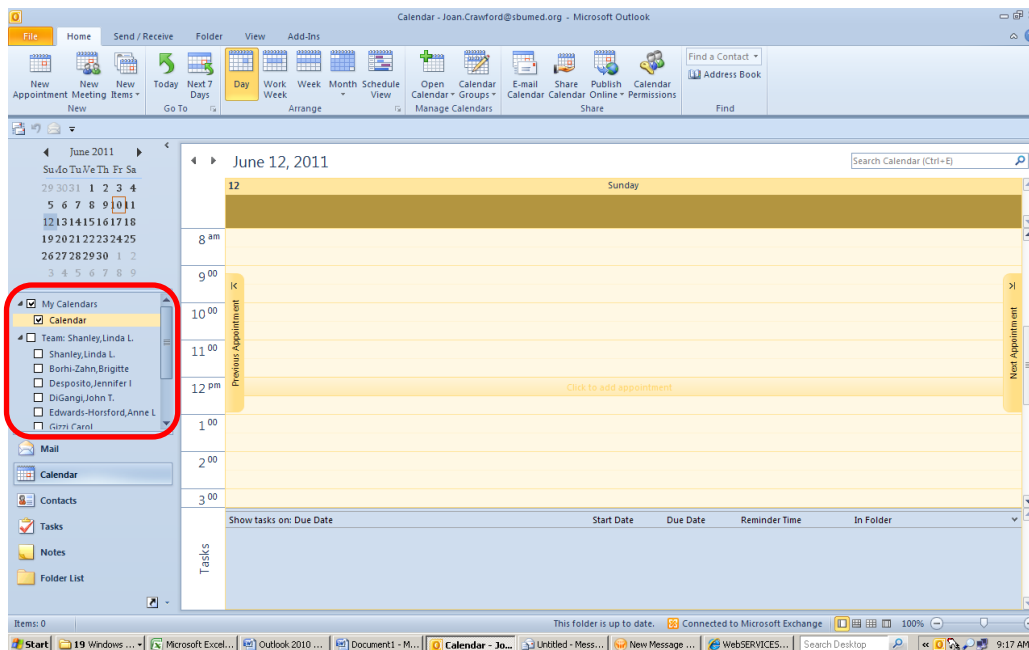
Calendar - Joan.Crawford@sbumed.org - Microsoft Outlook

File Home Send / Receive Folder View Add-Ins

New Appointment New Meeting New Items
New
Today Next 7 Days
Go To
Day Work Week Week Month Schedule View
Arrange
Open Calendar Calendar Groups
Manage Calendars
E-mail Calendar Share Calendar Publish Online Calendar Permissions
Share
Find a Contact
Address Book
Find

June 2011
Su Mo Tu We Th Fr Sa
29 30 31 1 2 3 4
5 6 7 8 9 10 11
12 13 14 15 16 17 18
19 20 21 22 23 24 25
26 27 28 29 30 1 2
3 4 5 6 7 8 9

My Calendars
Calendar
Team: Shanley,Linda L.
Shanley,Linda L.
Borhi-Zahn,Brigitte
Desposito,Jennifer I
DiGangi,John T.
Edwards-Horsford,Anne L
Gizzi Carol

Mail
Calendar
Contacts
Tasks
Notes
Folder List

June 12, 2011
Search Calendar (Ctrl+E)
12
Sunday
8 am
9 00
10 00
11 00
12 pm
1 00
2 00
3 00
Previous Appointment
Next Appointment
Click to add appointment

Tasks
Show tasks on: Due Date
Start Date
Due Date
Reminder Time
In Folder

Items: 0
This folder is up to date.
Connected to Microsoft Exchange
100%

Start
19 Windows ...
Microsoft Excel...
Outlook 2010 ...
Document1 - M...
Calendar - Jo...
Untitled - Mess...
New Message ...
WebSERVICES...
Search Desktop
9:17 AM